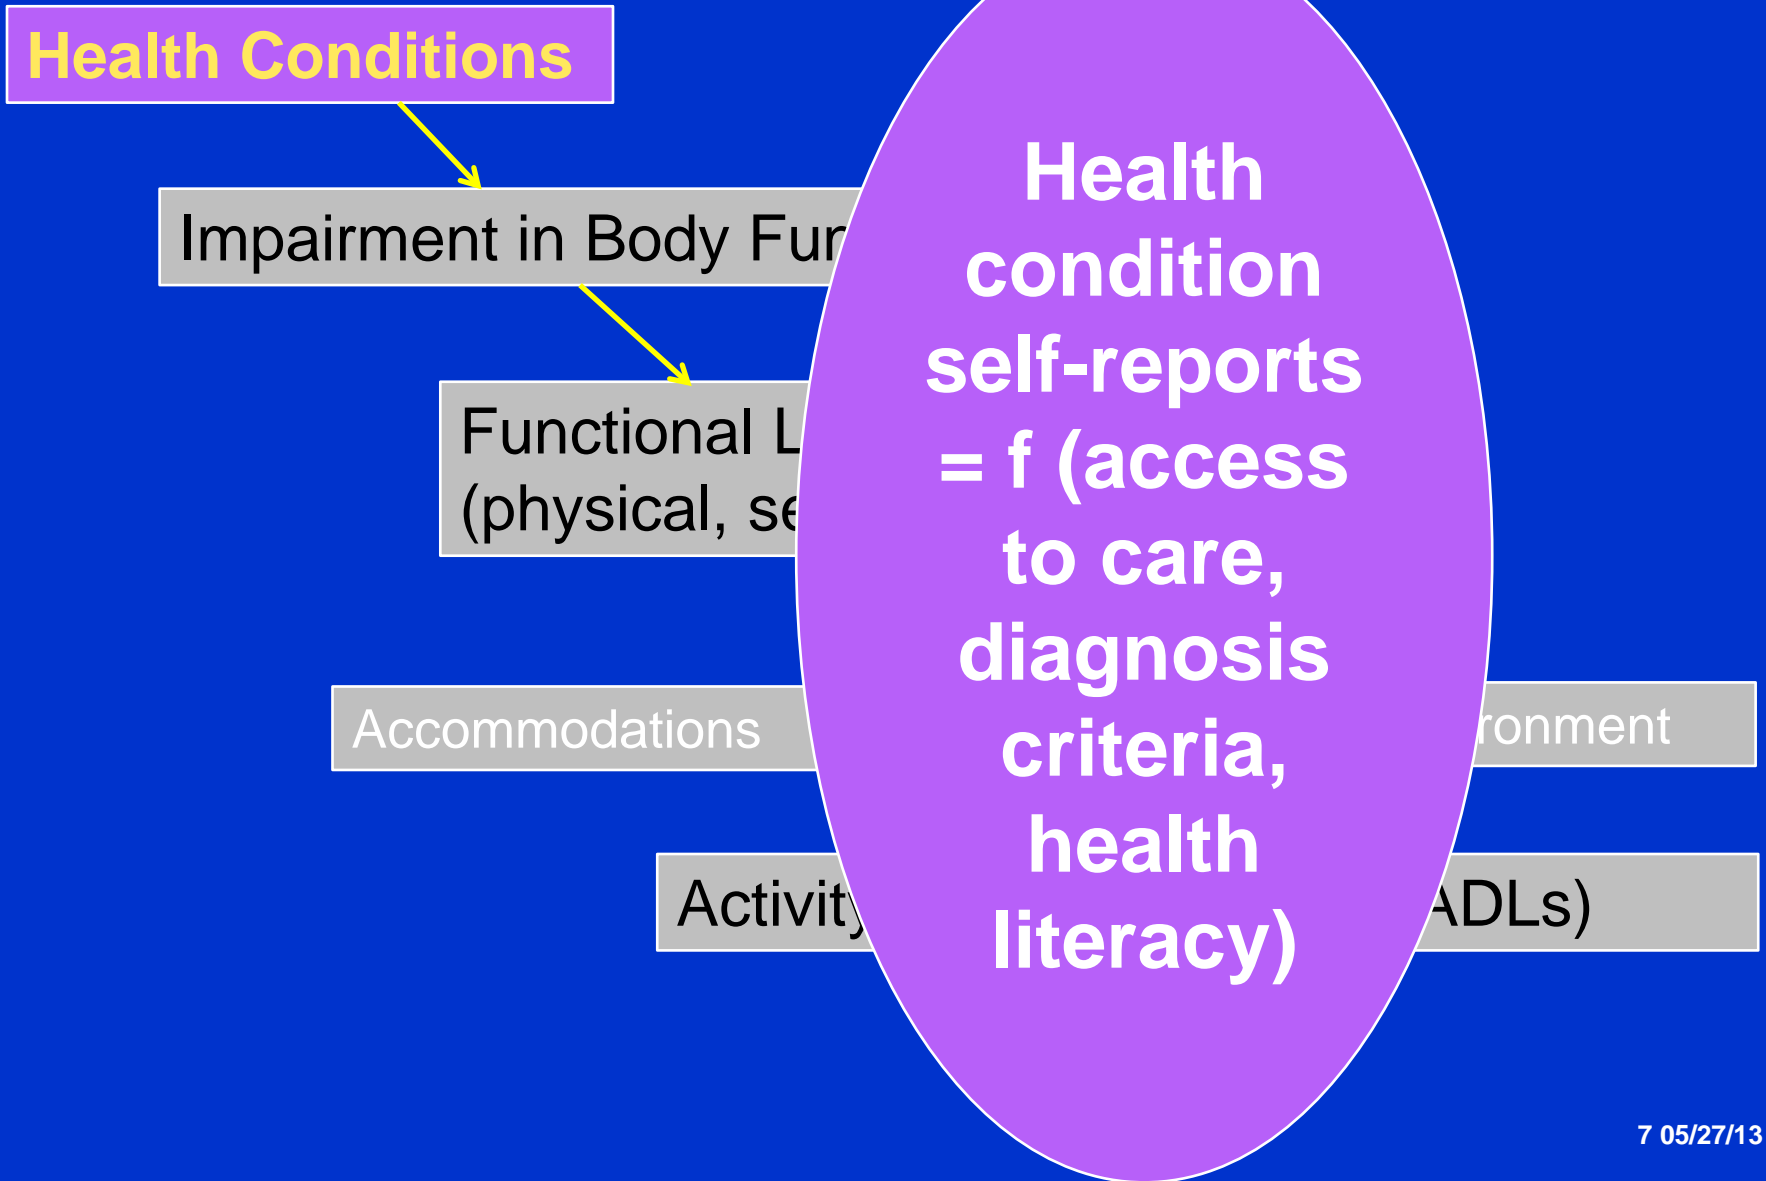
Health Conditions

Impairment in Body Fur

Functional L
(physical, se

Accommodations

ronment

Activity

ADLs)

Health condition self-reports = f (access to care, diagnosis criteria, health literacy)

7 05/27/13